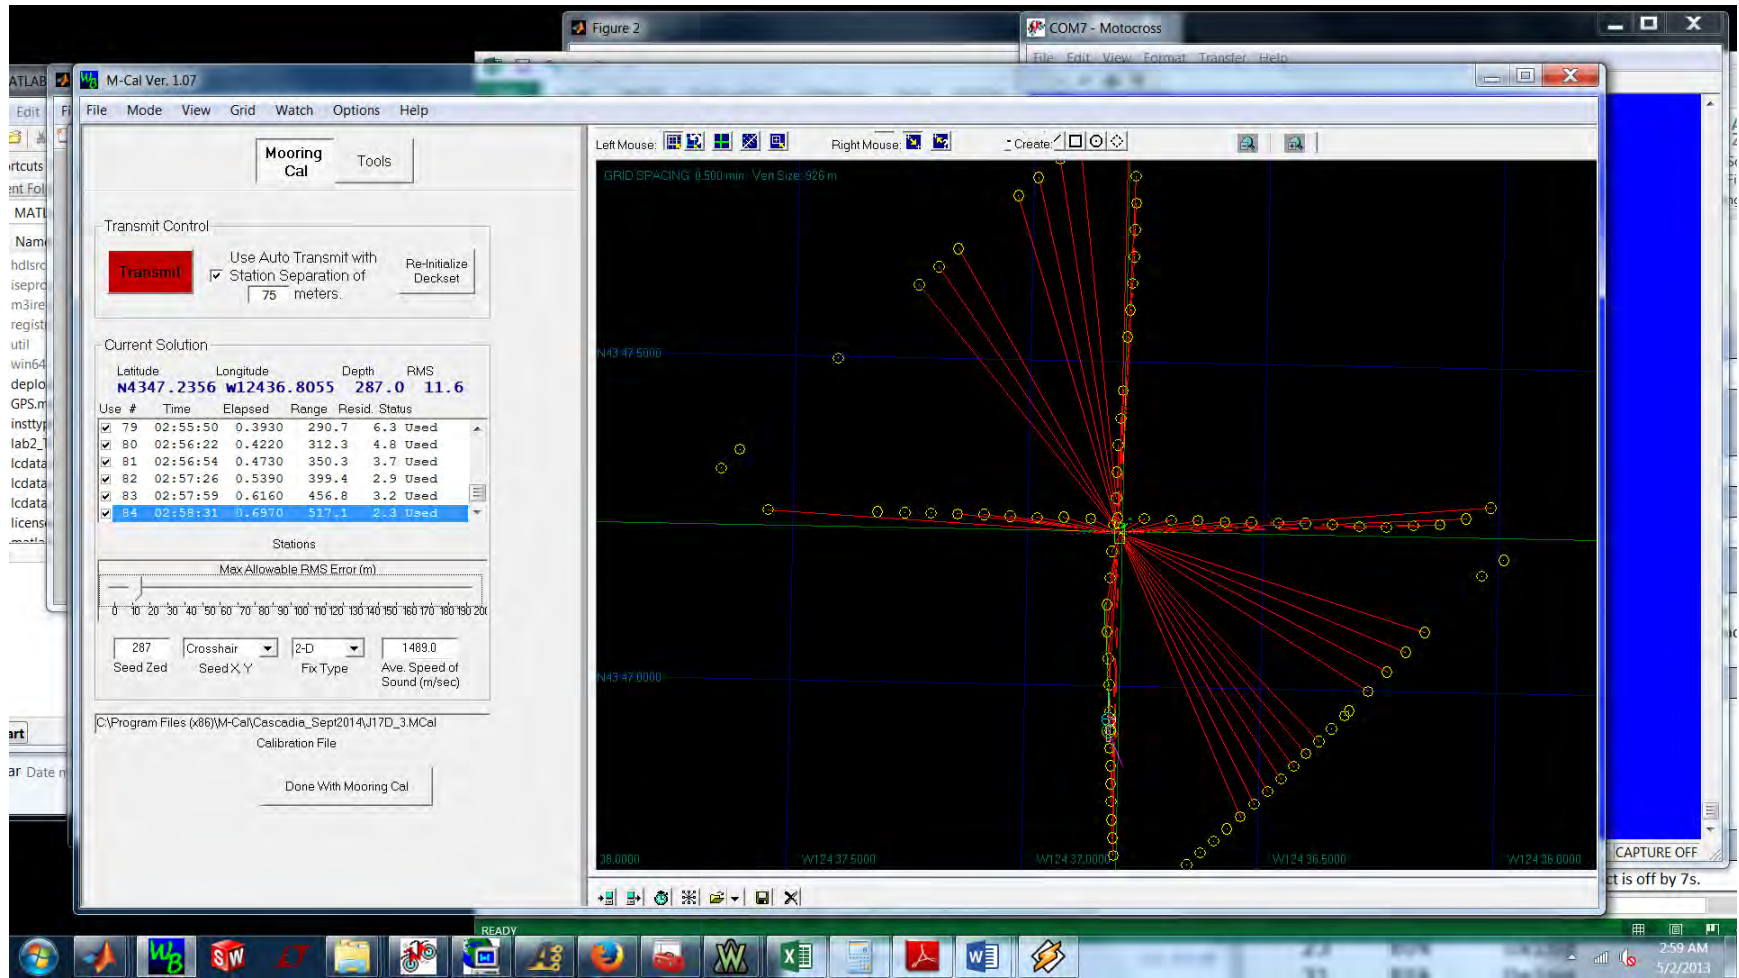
Figure 2

COM7 - Motocross

File Edit View Format Transfer Help

ATLAB

Edit

rtcuts
ent Fol
MATL
Name
hdlsrc
isepro
m3ire
regist
util
win64
deplo
GPS.m
insttyp
lab2_1
lcdata
lcdata
lcdata
licens

art

ar Date m

M-Cal Ver. 1.07

File Mode View Grid Watch Options Help

Mooring Cal

Tools

Transmit Control

Transmit

Use Auto Transmit with Station Separation of 75 meters.

Re-Initialize Deckset

Current Solution

| Latitude | Longitude | Depth | RMS |
|---|---|---|---|
| N4347.2356 | W12436.8055 | 287.0 | 11.6 |

| Use | # | Time | Elapsed | Range | Resid. | Status |
|---|---|---|---|---|---|---|
| ☑ | 79 | 02:55:50 | 0.3930 | 290.7 | 6.3 | Used |
| ☑ | 80 | 02:56:22 | 0.4220 | 312.3 | 4.8 | Used |
| ☑ | 81 | 02:56:54 | 0.4730 | 350.3 | 3.7 | Used |
| ☑ | 82 | 02:57:26 | 0.5390 | 399.4 | 2.9 | Used |
| ☑ | 83 | 02:57:59 | 0.6160 | 456.8 | 3.2 | Used |
| ☑ | 84 | 02:58:31 | 0.6970 | 517.1 | 2.3 | Used |

Stations

Max Allowable RMS Error (m)

0 10 20 30 40 50 60 70 80 90 100 110 120 130 140 150 160 170 180 190 200

287
Seed Zed

Crosshair
Seed X Y

2-D
Fix Type

1489.0
Ave. Speed of Sound (m/sec)

C:\Program Files (x86)\M-Cal\Cascadia_Sept2014\J17D_3.MCal
Calibration File

Done With Mooring Cal

Left Mouse:

Right Mouse:

Create:

GRID SPACING: 0.500 min Vert Size: 926 m

N43 47.5000

N43 47.0000

38.0000

W124 37.5000

W124 37.0000

W124 36.5000

W124 36.0000

CAPTURE OFF

ct is off by 7s.

READY

2:59 AM
5/2/2013